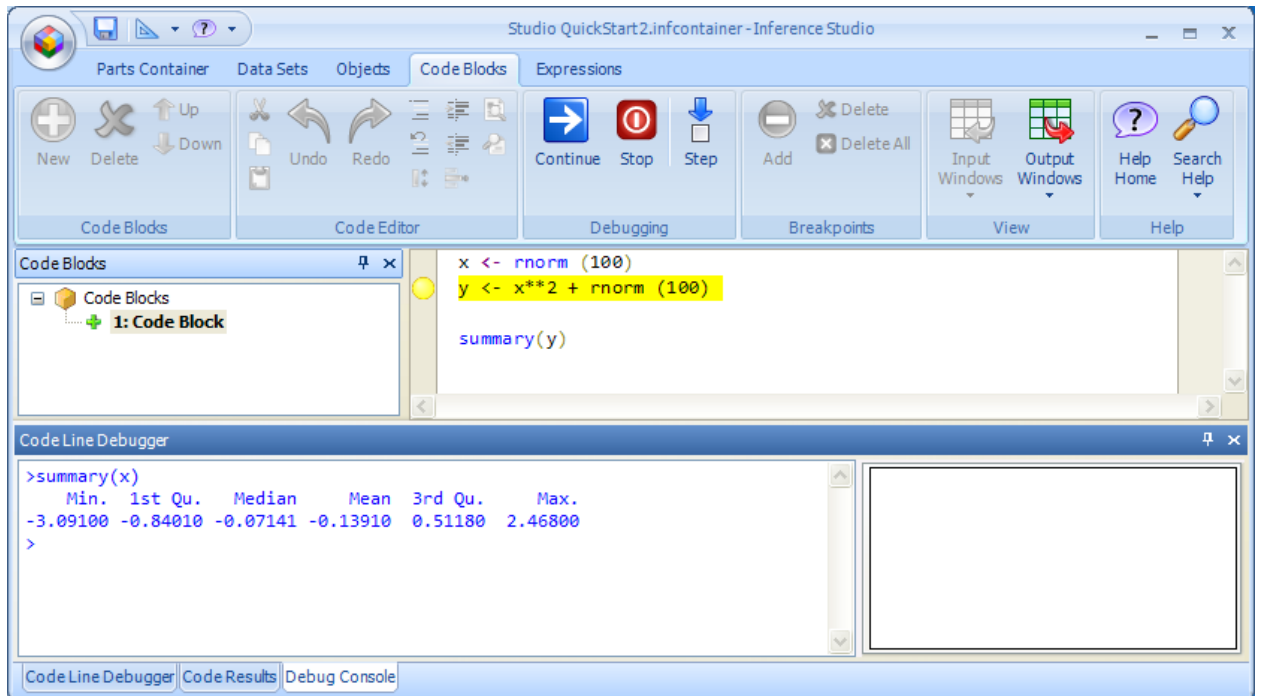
Studio QuickStart2.infcontainer - Inference Studio

Parts Container Data Sets Objects Code Blocks Expressions

New Delete Up Down
Code Blocks

Undo Redo
Code Editor

Continue Stop Step
Debugging

Add Delete Delete All
Breakpoints

Input Windows Output Windows
View

Help Home Search Help
Help

Code Blocks

Code Blocks
1: Code Block

x <- rnorm (100)
y <- x**2 + rnorm (100)

summary(y)

Code Line Debugger

>summary(x)
Min. 1st Qu. Median Mean 3rd Qu. Max.
-3.09100 -0.84010 -0.07141 -0.13910 0.51180 2.46800
>

Code Line Debugger | Code Results | Debug Console